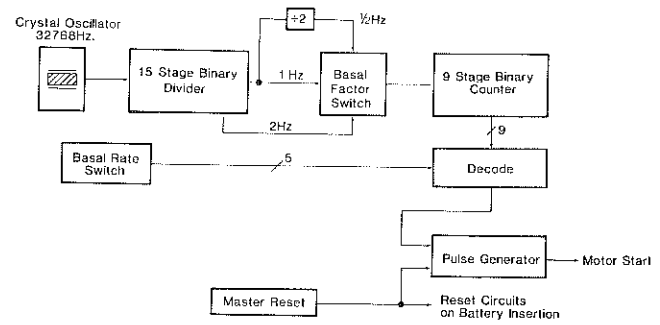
Crystal Oscillator 32768Hz.

15 Stage Binary Divider

÷2

½Hz

1 Hz

Basal Factor Switch

2Hz

9 Stage Binary Counter

9

Basal Rate Switch

5

Decode

Pulse Generator

Motor Start

Master Reset

Reset Circuits on Battery Insertion